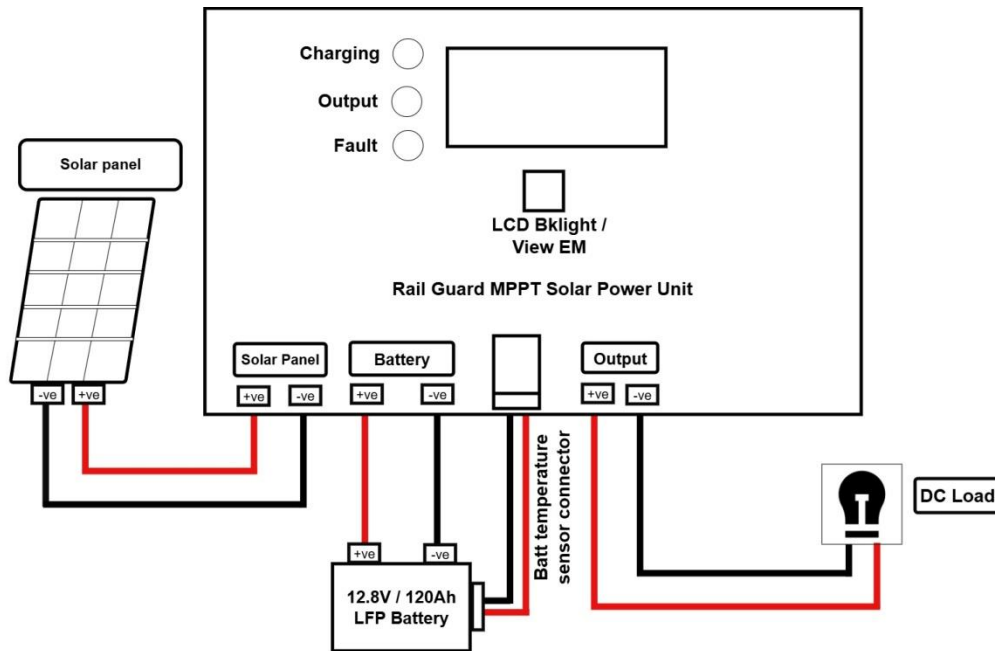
Charging
Output
Fault
LCD Bklight / View EM
Rail Guard MPPT Solar Power Unit

Solar panel
-ve +ve

Solar Panel
+ve -ve

Battery
+ve -ve

Output
+ve -ve

Batt temperature sensor connector

+ve -ve
12.8V / 120Ah LFP Battery

DC Load